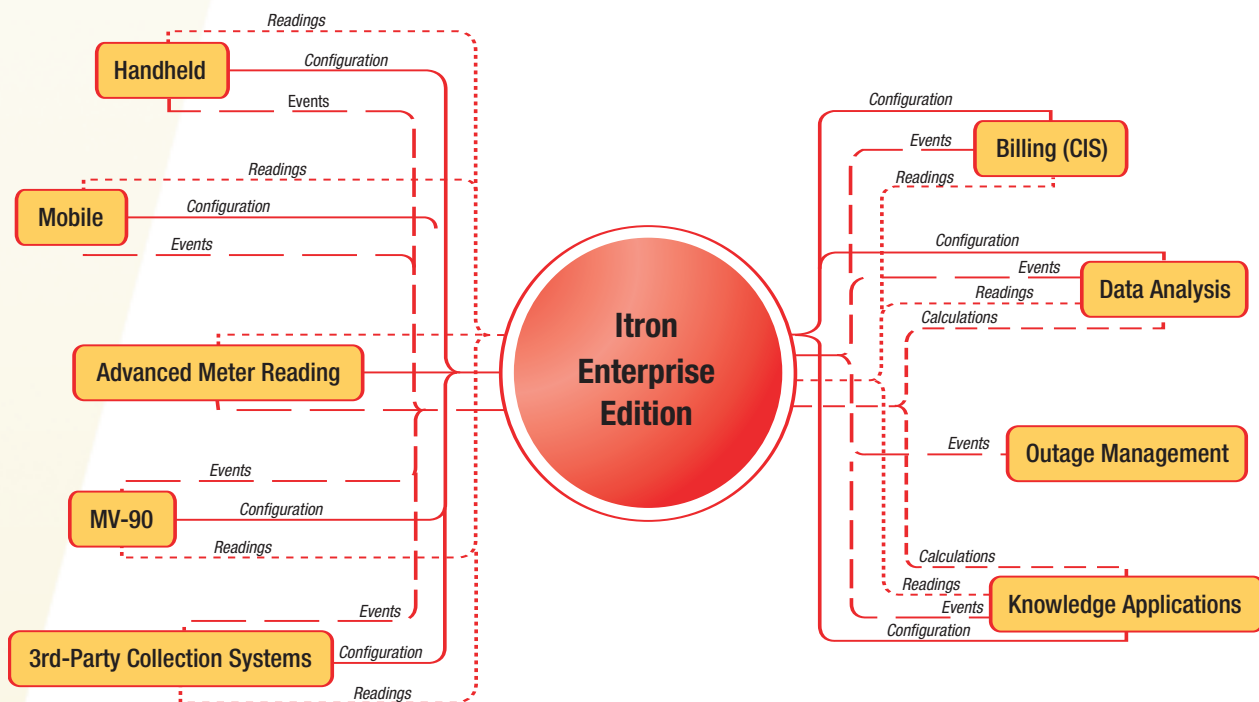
Itron Enterprise Edition

Readings
Handheld
Configuration
Events

Readings
Mobile
Configuration
Events

Advanced Meter Reading

Events
MV-90
Configuration
Readings

Events
3rd-Party Collection Systems
Configuration
Readings

Configuration
Events
Billing (CIS)
Readings

Configuration
Events
Data Analysis
Readings
Calculations

Events
Outage Management

Calculations
Readings
Events
Knowledge Applications
Configuration